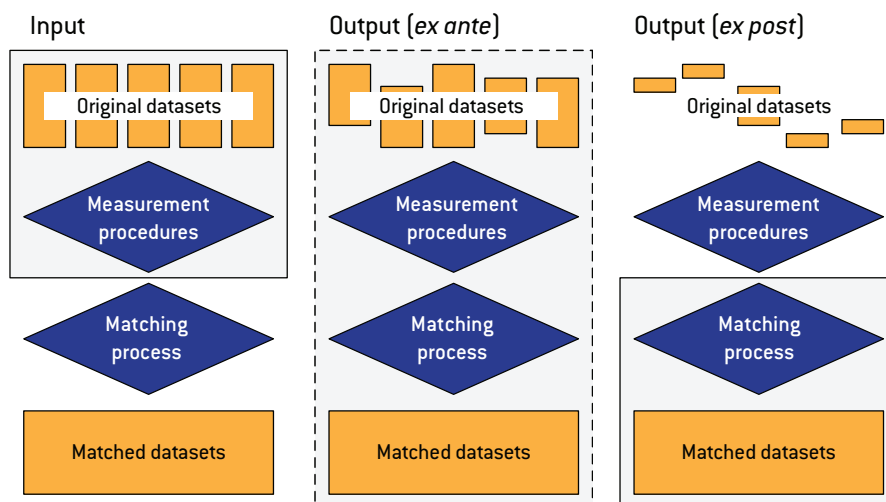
Input

Original datasets

Measurement procedures

Matching process

Matched datasets

Output (*ex ante*)

Original datasets

Measurement procedures

Matching process

Matched datasets

Output (*ex post*)

Original datasets

Measurement procedures

Matching process

Matched datasets